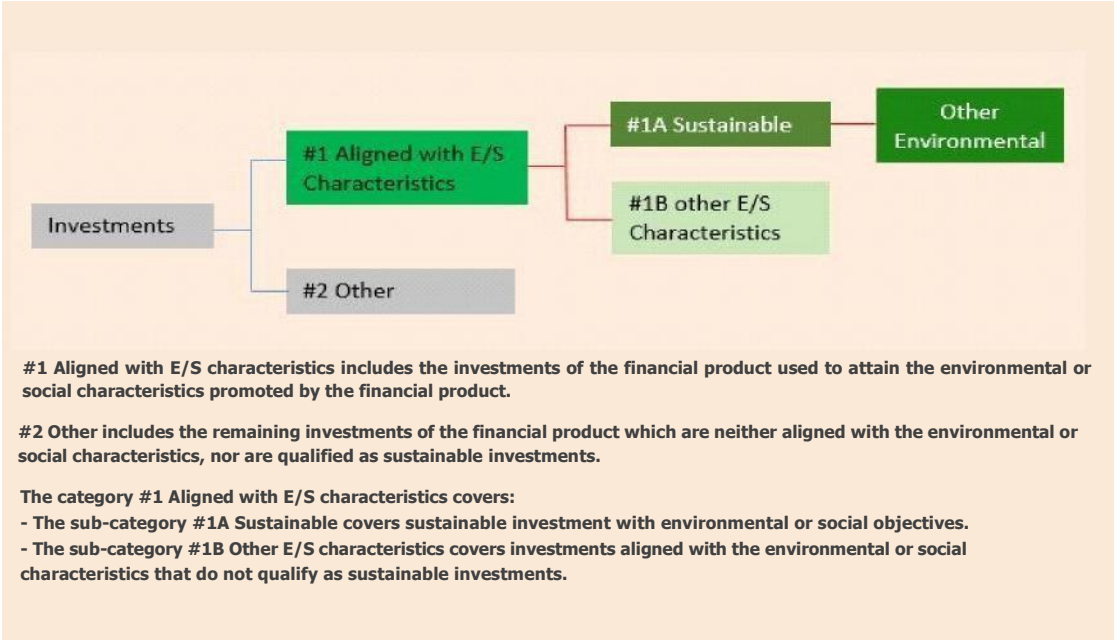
Investments

#1 Aligned with E/S Characteristics

#2 Other

#1A Sustainable

#1B other E/S Characteristics

Other Environmental

#1 Aligned with E/S characteristics includes the investments of the financial product used to attain the environmental or social characteristics promoted by the financial product.

#2 Other includes the remaining investments of the financial product which are neither aligned with the environmental or social characteristics, nor are qualified as sustainable investments.

The category #1 Aligned with E/S characteristics covers:
- The sub-category #1A Sustainable covers sustainable investment with environmental or social objectives.
- The sub-category #1B Other E/S characteristics covers investments aligned with the environmental or social characteristics that do not qualify as sustainable investments.